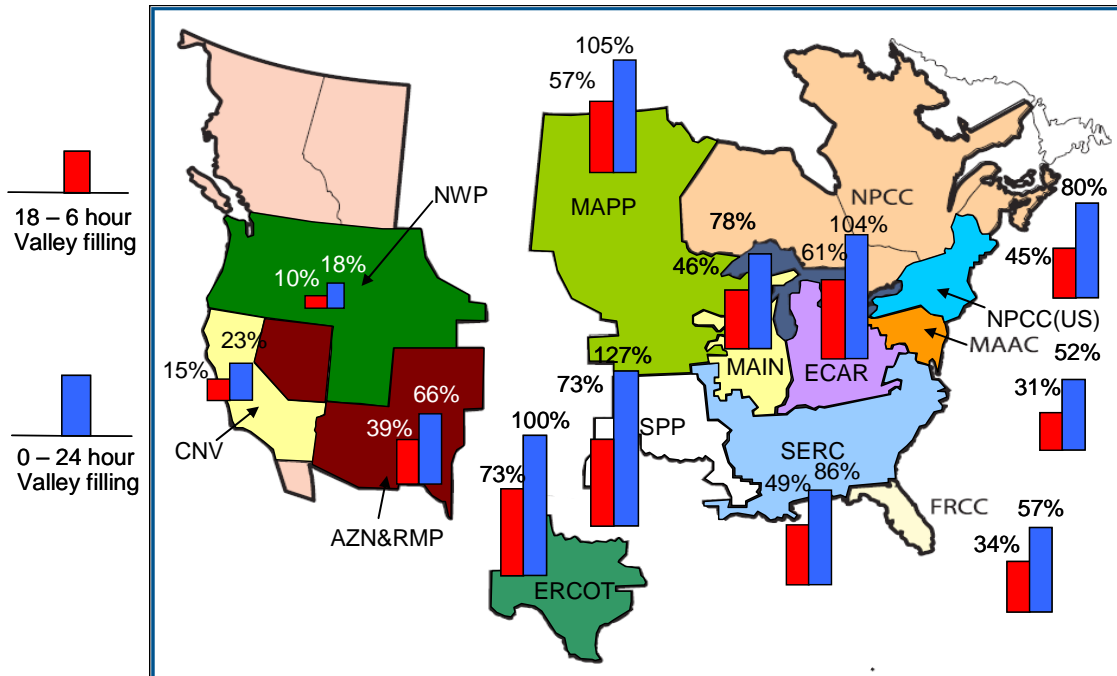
18 – 6 hour Valley filling

0 – 24 hour Valley filling

105%
57%
MAPP
NPCC
80%
NWP
78%
104%
45%
10%
18%
46%
61%
NPCC(US)
23%
127%
MAIN
ECAR
MAAC
52%
15%
66%
73%
31%
39%
100%
SPP
CNV
SERC
73%
86%
49%
FRCC
57%
AZN&RMP
34%
ERCOT